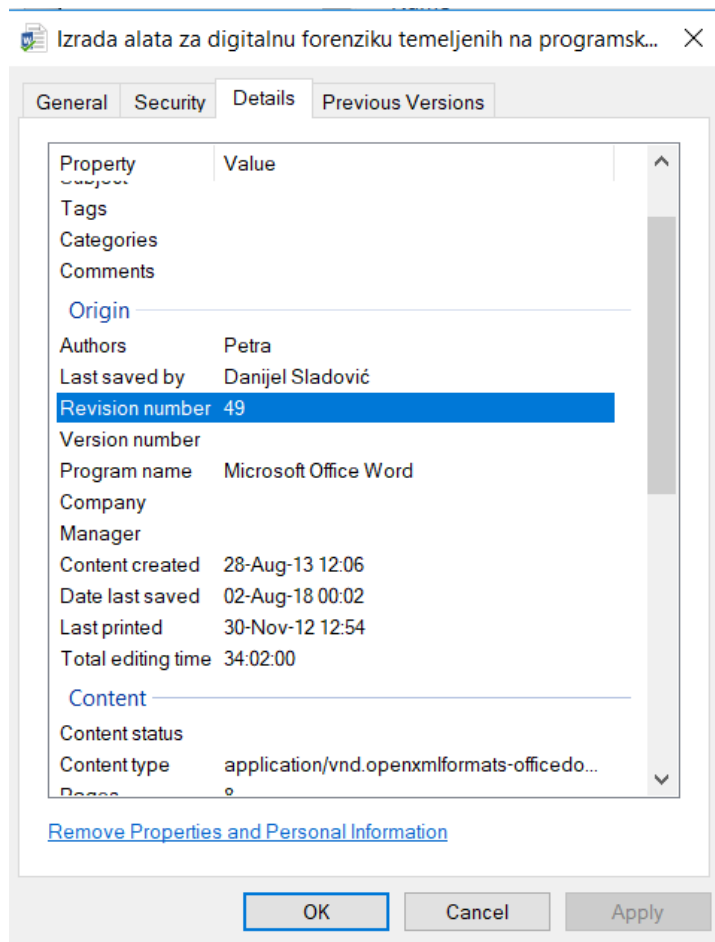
Izrada alata za digitalnu forenziku temeljenih na programsk... ×

General | Security | Details | Previous Versions

| Property | Value |
|---|---|
| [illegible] | |
| Tags | |
| Categories | |
| Comments | |
| Origin | |
| Authors | Petra |
| Last saved by | Danijel Sladović |
| Revision number | 49 |
| Version number | |
| Program name | Microsoft Office Word |
| Company | |
| Manager | |
| Content created | 28-Aug-13 12:06 |
| Date last saved | 02-Aug-18 00:02 |
| Last printed | 30-Nov-12 12:54 |
| Total editing time | 34:02:00 |
| Content | |
| Content status | |
| Content type | application/vnd.openxmlformats-officedo... |
| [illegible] | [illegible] |

Remove Properties and Personal Information

OK | Cancel | Apply